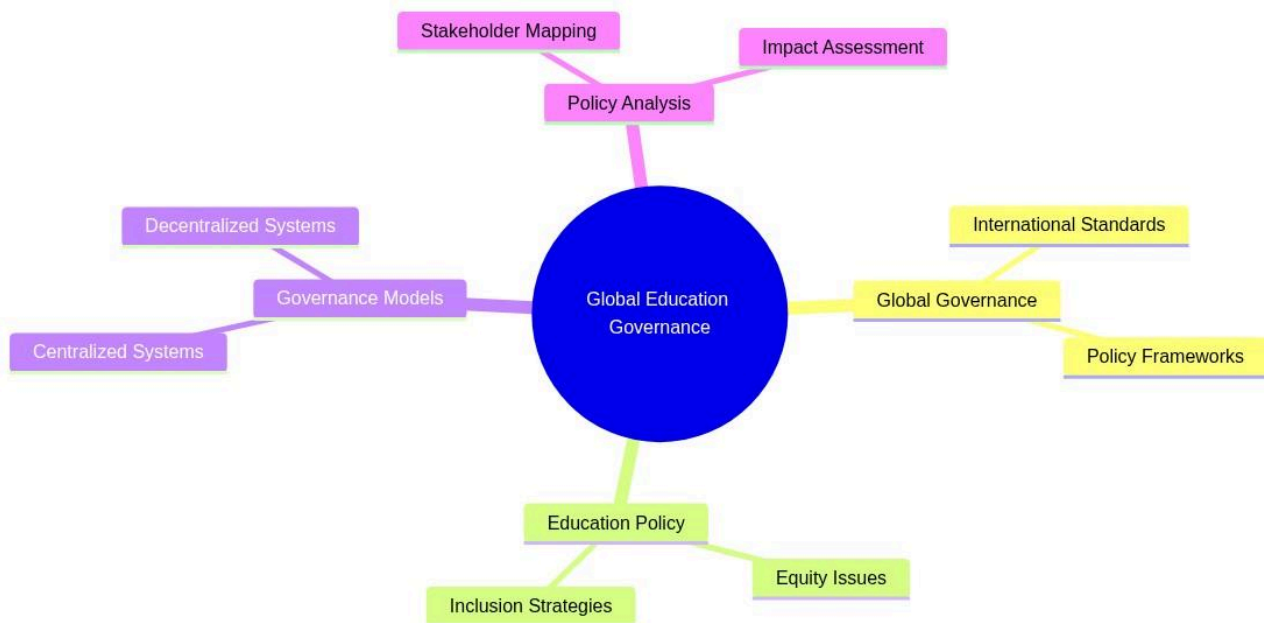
Global Education Governance

Policy Analysis

Stakeholder Mapping

Impact Assessment

Global Governance

International Standards

Policy Frameworks

Education Policy

Equity Issues

Inclusion Strategies

Governance Models

Decentralized Systems

Centralized Systems